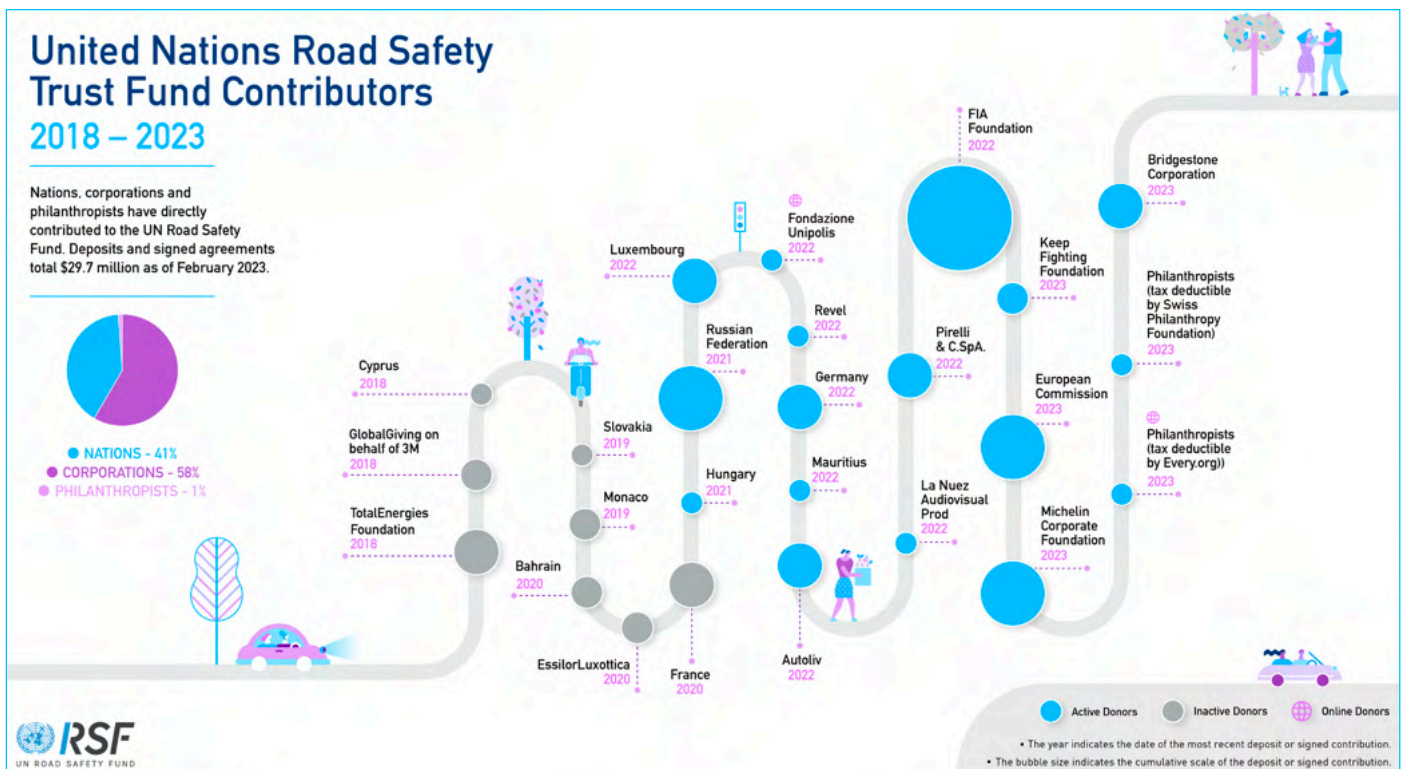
United Nations Road Safety Trust Fund Contributors

2018 – 2023

Nations, corporations and philanthropists have directly contributed to the UN Road Safety Fund. Deposits and signed agreements total $29.7 million as of February 2023.

NATIONS - 41%
CORPORATIONS - 58%
PHILANTHROPISTS - 1%

TotalEnergies Foundation
2018

GlobalGiving on behalf of 3M
2018

Cyprus
2018

Bahrain
2020

Monaco
2019

Slovakia
2019

EssilorLuxottica
2020

France
2020

Hungary
2021

Russian Federation
2021

Luxembourg
2022

Fondazione Unipolis
2022

Revel
2022

Germany
2022

Mauritius
2022

Autoliv
2022

La Nuez Audiovisual Prod
2022

Pirelli & C.SpA.
2022

FIA Foundation
2022

Keep Fighting Foundation
2023

European Commission
2023

Michelin Corporate Foundation
2023

Bridgestone Corporation
2023

Philanthropists (tax deductible by Swiss Philanthropy Foundation)
2023

Philanthropists (tax deductible by Every.org))
2023

Active Donors
Inactive Donors
Online Donors

• The year indicates the date of the most recent deposit or signed contribution.
• The bubble size indicates the cumulative scale of the deposit or signed contribution.

RSF
UN ROAD SAFETY FUND